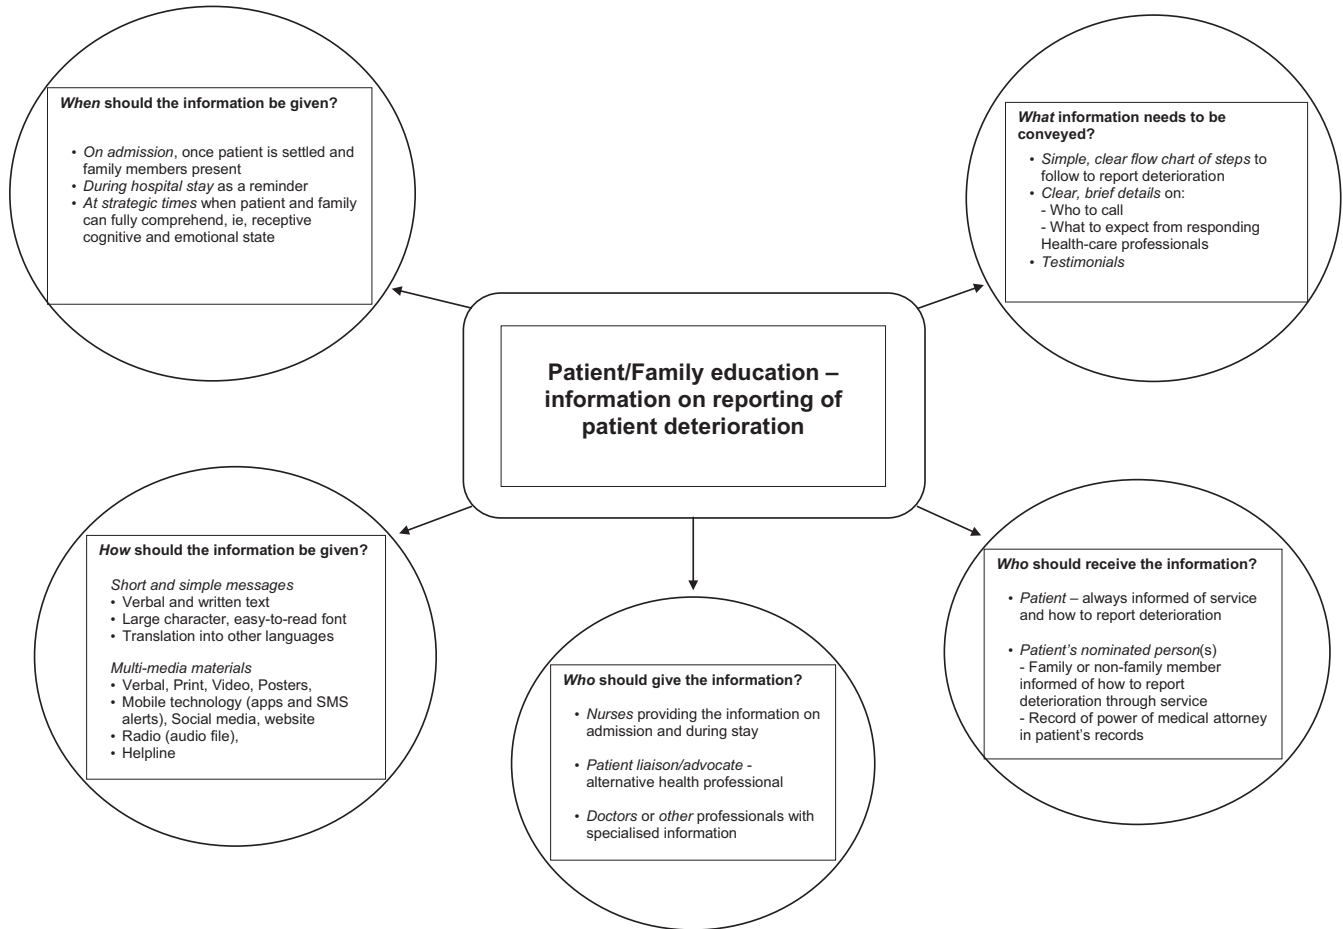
Patient/Family education – information on reporting of patient deterioration

When should the information be given?

• On admission, once patient is settled and family members present
• During hospital stay as a reminder
• At strategic times when patient and family can fully comprehend, ie, receptive cognitive and emotional state

What information needs to be conveyed?

• Simple, clear flow chart of steps to follow to report deterioration
• Clear, brief details on:
- Who to call
- What to expect from responding Health-care professionals
• Testimonials

How should the information be given?

Short and simple messages
• Verbal and written text
• Large character, easy-to-read font
• Translation into other languages

Multi-media materials
• Verbal, Print, Video, Posters,
• Mobile technology (apps and SMS alerts), Social media, website
• Radio (audio file),
• Helpline

Who should give the information?

• Nurses providing the information on admission and during stay

• Patient liaison/advocate - alternative health professional

• Doctors or other professionals with specialised information

Who should receive the information?

• Patient – always informed of service and how to report deterioration

• Patient's nominated person(s)
- Family or non-family member informed of how to report deterioration through service
- Record of power of medical attorney in patient's records